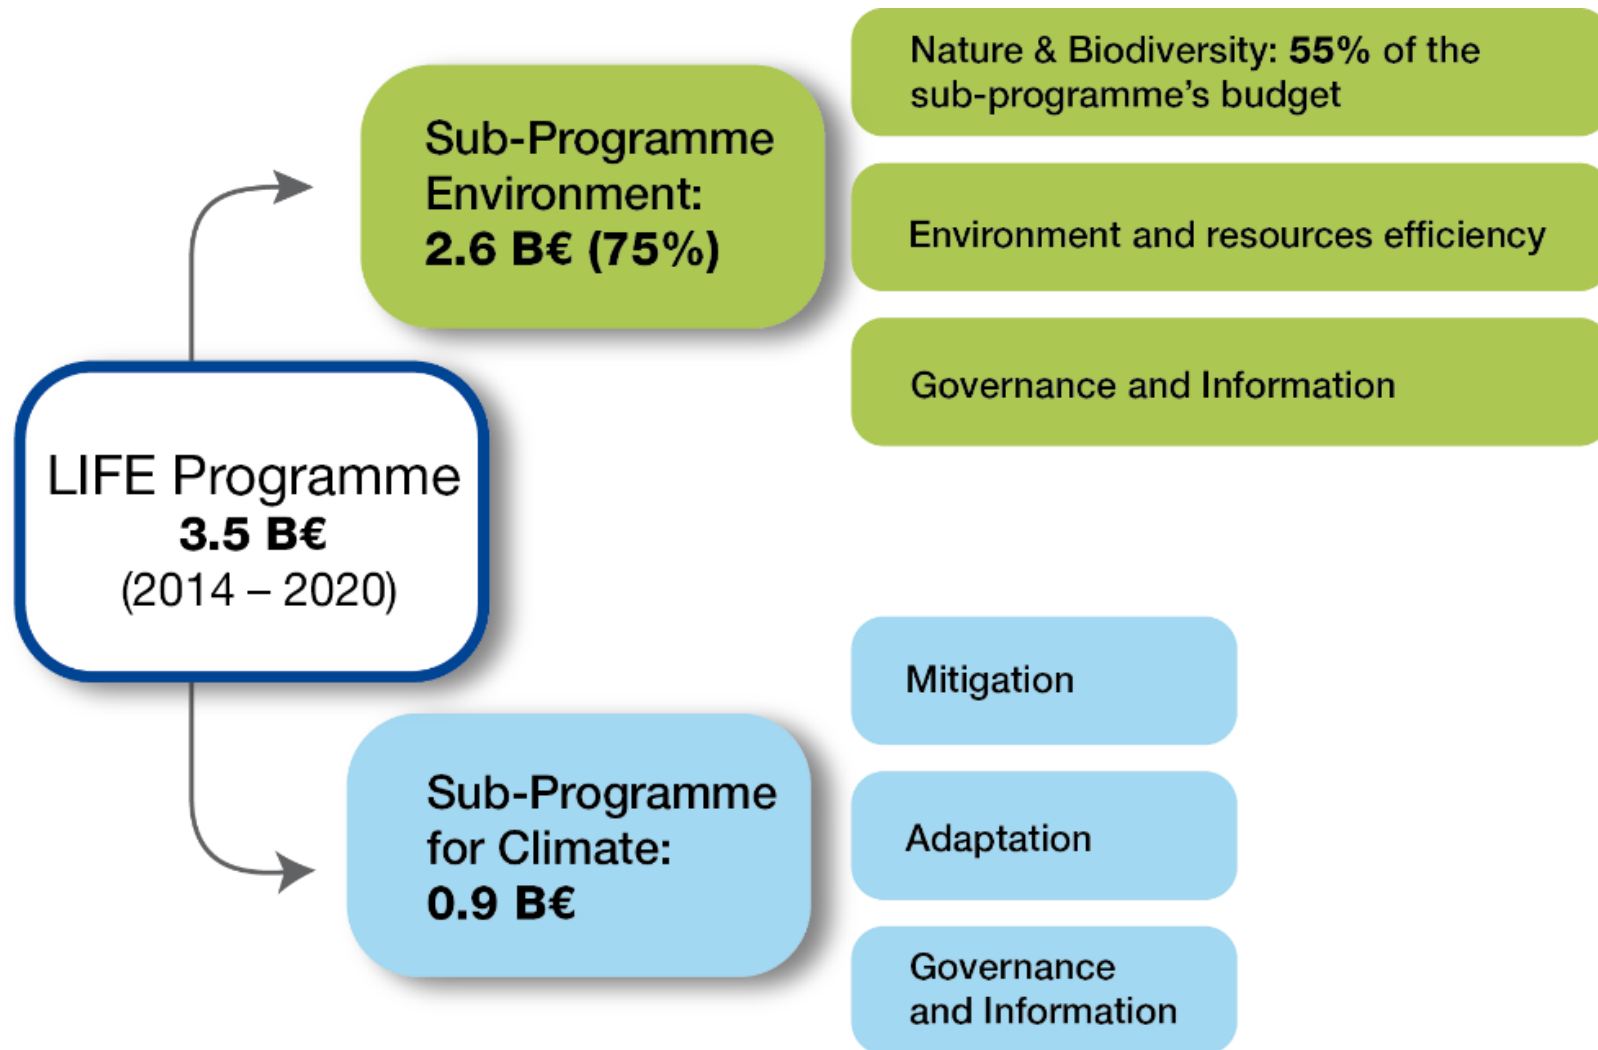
LIFE Programme
3.5 B€
(2014 – 2020)

Sub-Programme Environment:
2.6 B€ (75%)

Nature & Biodiversity: 55% of the sub-programme's budget

Environment and resources efficiency

Governance and Information

Sub-Programme for Climate:
0.9 B€

Mitigation

Adaptation

Governance and Information